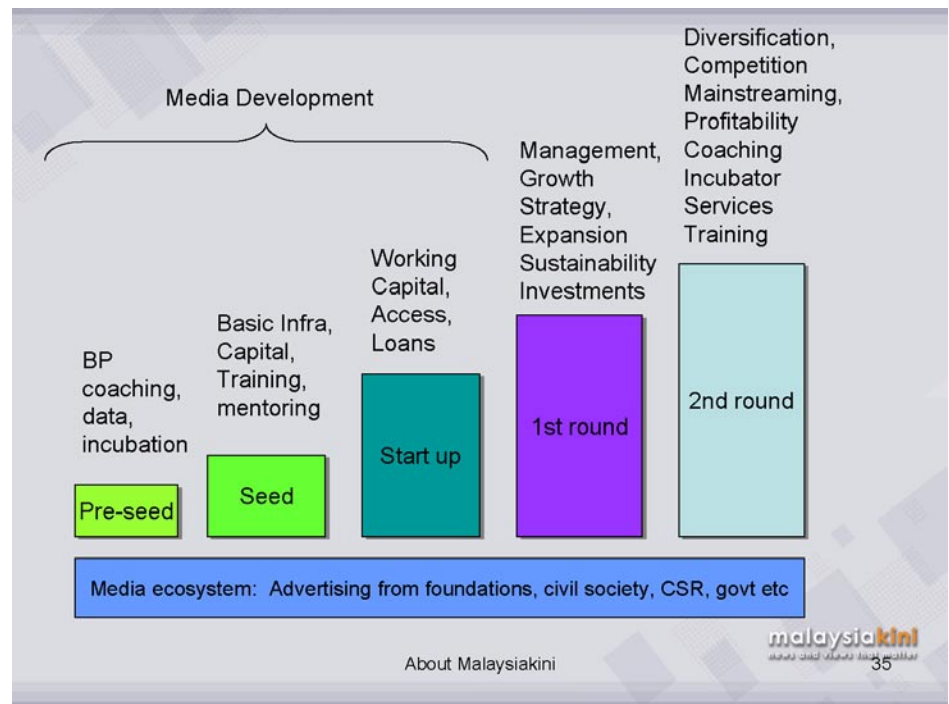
Media Development

BP coaching, data, incubation

Pre-seed

Basic Infra, Capital, Training, mentoring

Seed

Working Capital, Access, Loans

Start up

Management, Growth Strategy, Expansion Sustainability Investments

1st round

Diversification, Competition Mainstreaming, Profitability Coaching Incubator Services Training

2nd round

Media ecosystem: Advertising from foundations, civil society, CSR, govt etc

malaysiakini
news and views that matter

About Malaysiakini

35